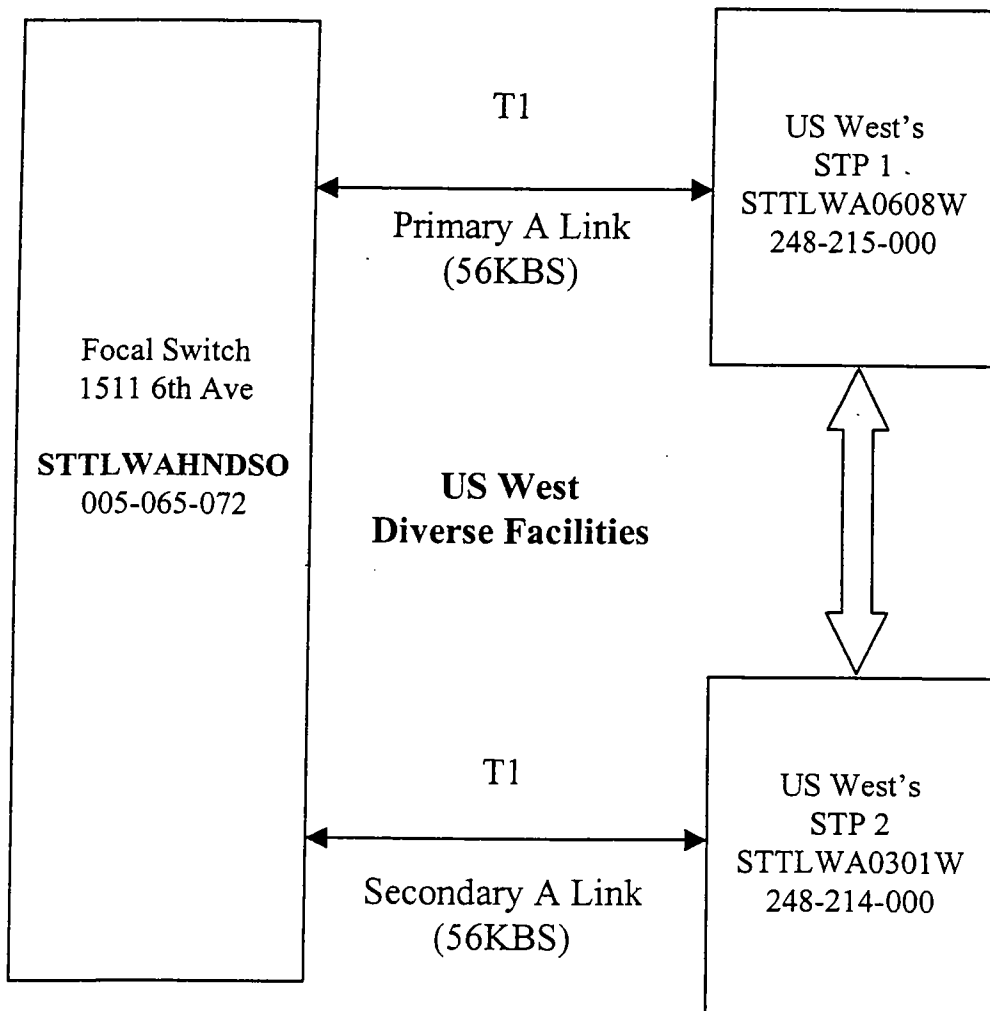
Focal Switch
1511 6th Ave

STTLWAHNDSO
005-065-072

T1

Primary A Link
(56KBS)

US West's
STP 1
STTLWA0608W
248-215-000

US West
Diverse Facilities

T1

Secondary A Link
(56KBS)

US West's
STP 2
STTLWA0301W
248-214-000